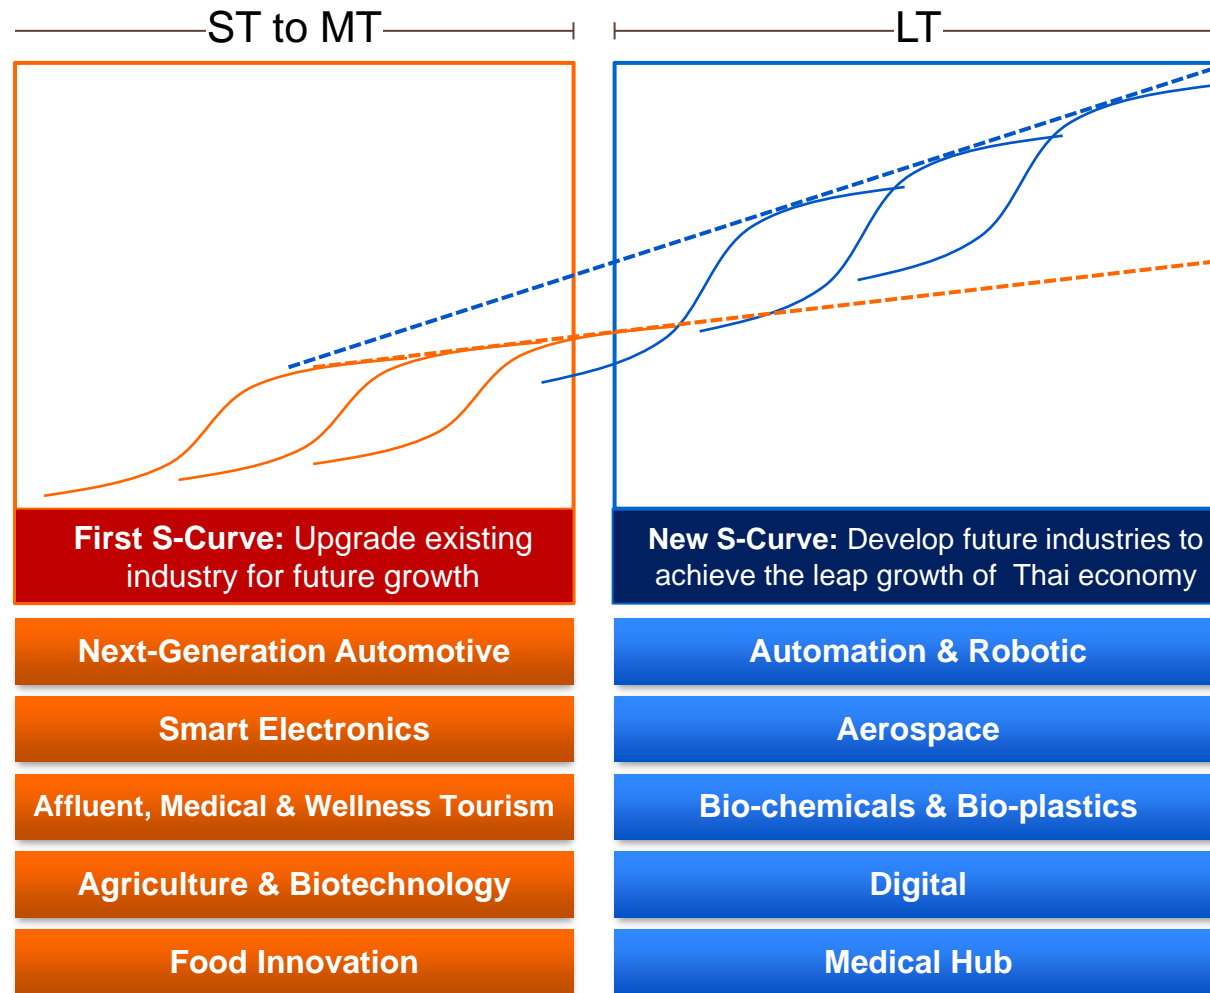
ST to MT

LT

**First S-Curve:** Upgrade existing industry for future growth

**New S-Curve:** Develop future industries to achieve the leap growth of Thai economy

Next-Generation Automotive

Smart Electronics

Affluent, Medical & Wellness Tourism

Agriculture & Biotechnology

Food Innovation

Automation & Robotic

Aerospace

Bio-chemicals & Bio-plastics

Digital

Medical Hub